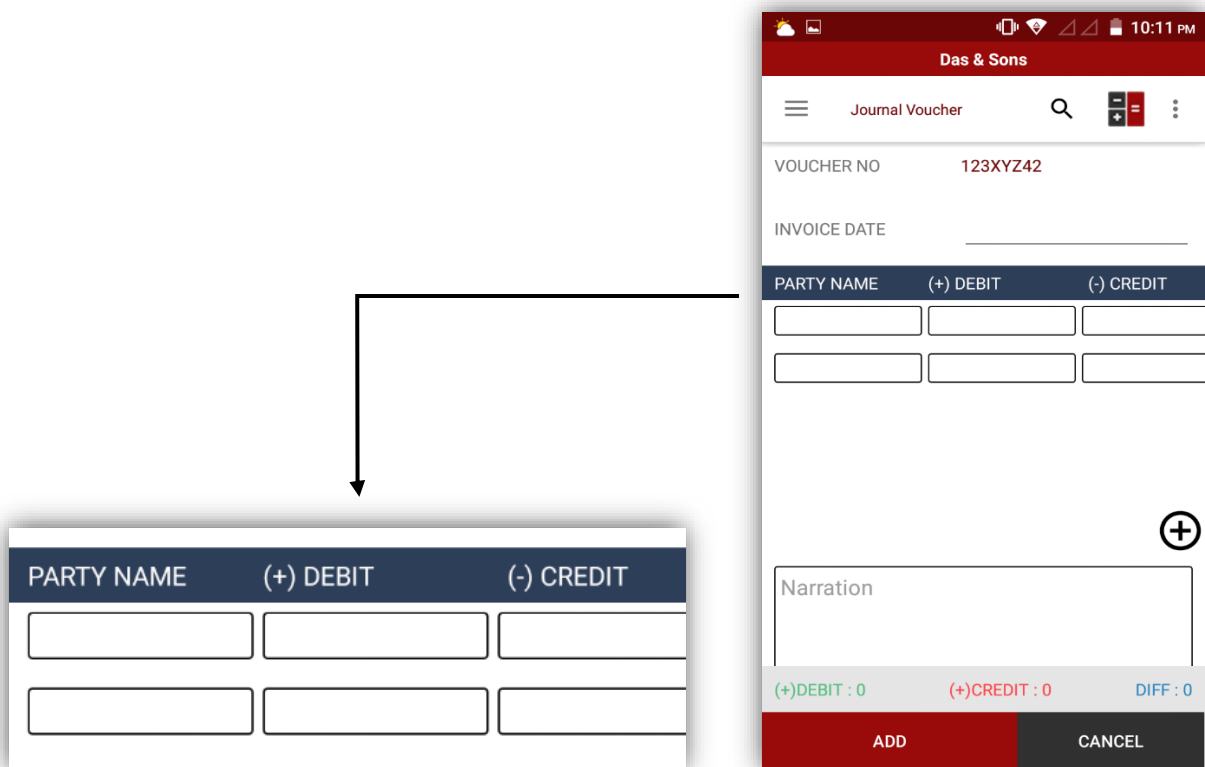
10:11 PM

Das & Sons

Journal Voucher

VOUCHER NO 123XYZ42

INVOICE DATE

| PARTY NAME | (+) DEBIT | (-) CREDIT |
|---|---|---|
| | | |
| | | |

Narration

(+)DEBIT : 0 (+)CREDIT : 0 DIFF : 0

ADD CANCEL

| PARTY NAME | (+) DEBIT | (-) CREDIT |
|---|---|---|
| | | |
| | | |